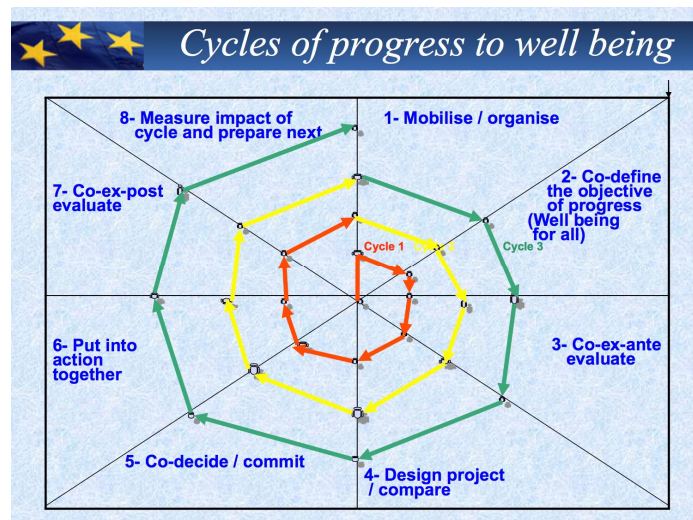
Cycles of progress to well being

8- Measure impact of cycle and prepare next

1- Mobilise / organise

2- Co-define the objective of progress (Well being for all)

7- Co-ex-post evaluate

Cycle 1

Cycle 2

Cycle 3

3- Co-ex-ante evaluate

6- Put into action together

5- Co-decide / commit

4- Design project / compare